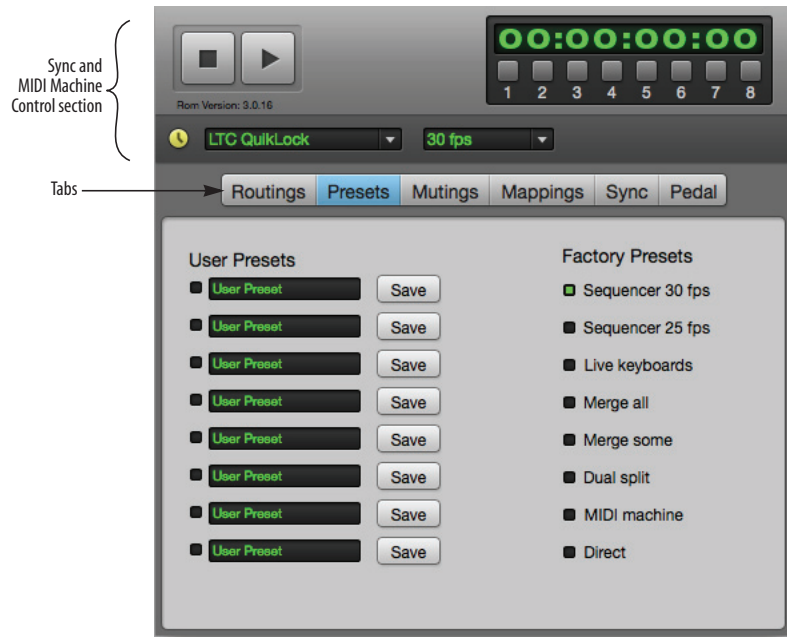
Sync and MIDI Machine Control section

Rom Version: 3.0.16

00:00:00:00

1 2 3 4 5 6 7 8

LTC QuikLock

30 fps

Tabs

Routings | Presets | Mutings | Mappings | Sync | Pedal

User Presets

User Preset Save
User Preset Save
User Preset Save
User Preset Save
User Preset Save
User Preset Save
User Preset Save
User Preset Save

Factory Presets

Sequencer 30 fps
Sequencer 25 fps
Live keyboards
Merge all
Merge some
Dual split
MIDI machine
Direct